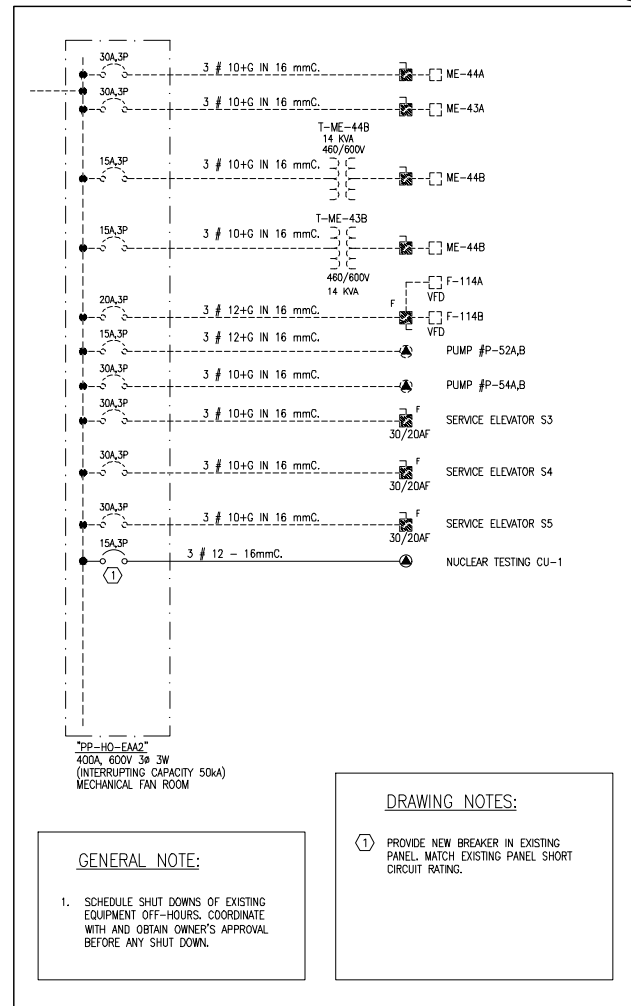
30A,3P
3 # 10+G IN 16 mmC.
ME-44A

30A,3P
3 # 10+G IN 16 mmC.
ME-43A

T-ME-44B
14 KVA
460/600V

15A,3P
3 # 10+G IN 16 mmC.
ME-44B

T-ME-43B

15A,3P
3 # 10+G IN 16 mmC.
ME-44B

460/600V
14 KVA

F-114A
VFD

20A,3P
3 # 12+G IN 16 mmC.
F
F-114B
VFD

15A,3P
3 # 12+G IN 16 mmC.
PUMP #P-52A,B

30A,3P
3 # 10+G IN 16 mmC.
PUMP #P-54A,B

30A,3P
3 # 10+G IN 16 mmC.
F
30/20AF
SERVICE ELEVATOR S3

30A,3P
3 # 10+G IN 16 mmC.
F
30/20AF
SERVICE ELEVATOR S4

30A,3P
3 # 10+G IN 16 mmC.
F
30/20AF
SERVICE ELEVATOR S5

15A,3P
1
3 # 12 – 16mmC.
NUCLEAR TESTING CU-1

"PP-HO-EAA2"
400A, 600V 3Ø 3W
(INTERRUPTING CAPACITY 50kA)
MECHANICAL FAN ROOM

DRAWING NOTES:

1 PROVIDE NEW BREAKER IN EXISTING PANEL. MATCH EXISTING PANEL SHORT CIRCUIT RATING.

GENERAL NOTE:

1. SCHEDULE SHUT DOWNS OF EXISTING EQUIPMENT OFF-HOURS. COORDINATE WITH AND OBTAIN OWNER'S APPROVAL BEFORE ANY SHUT DOWN.